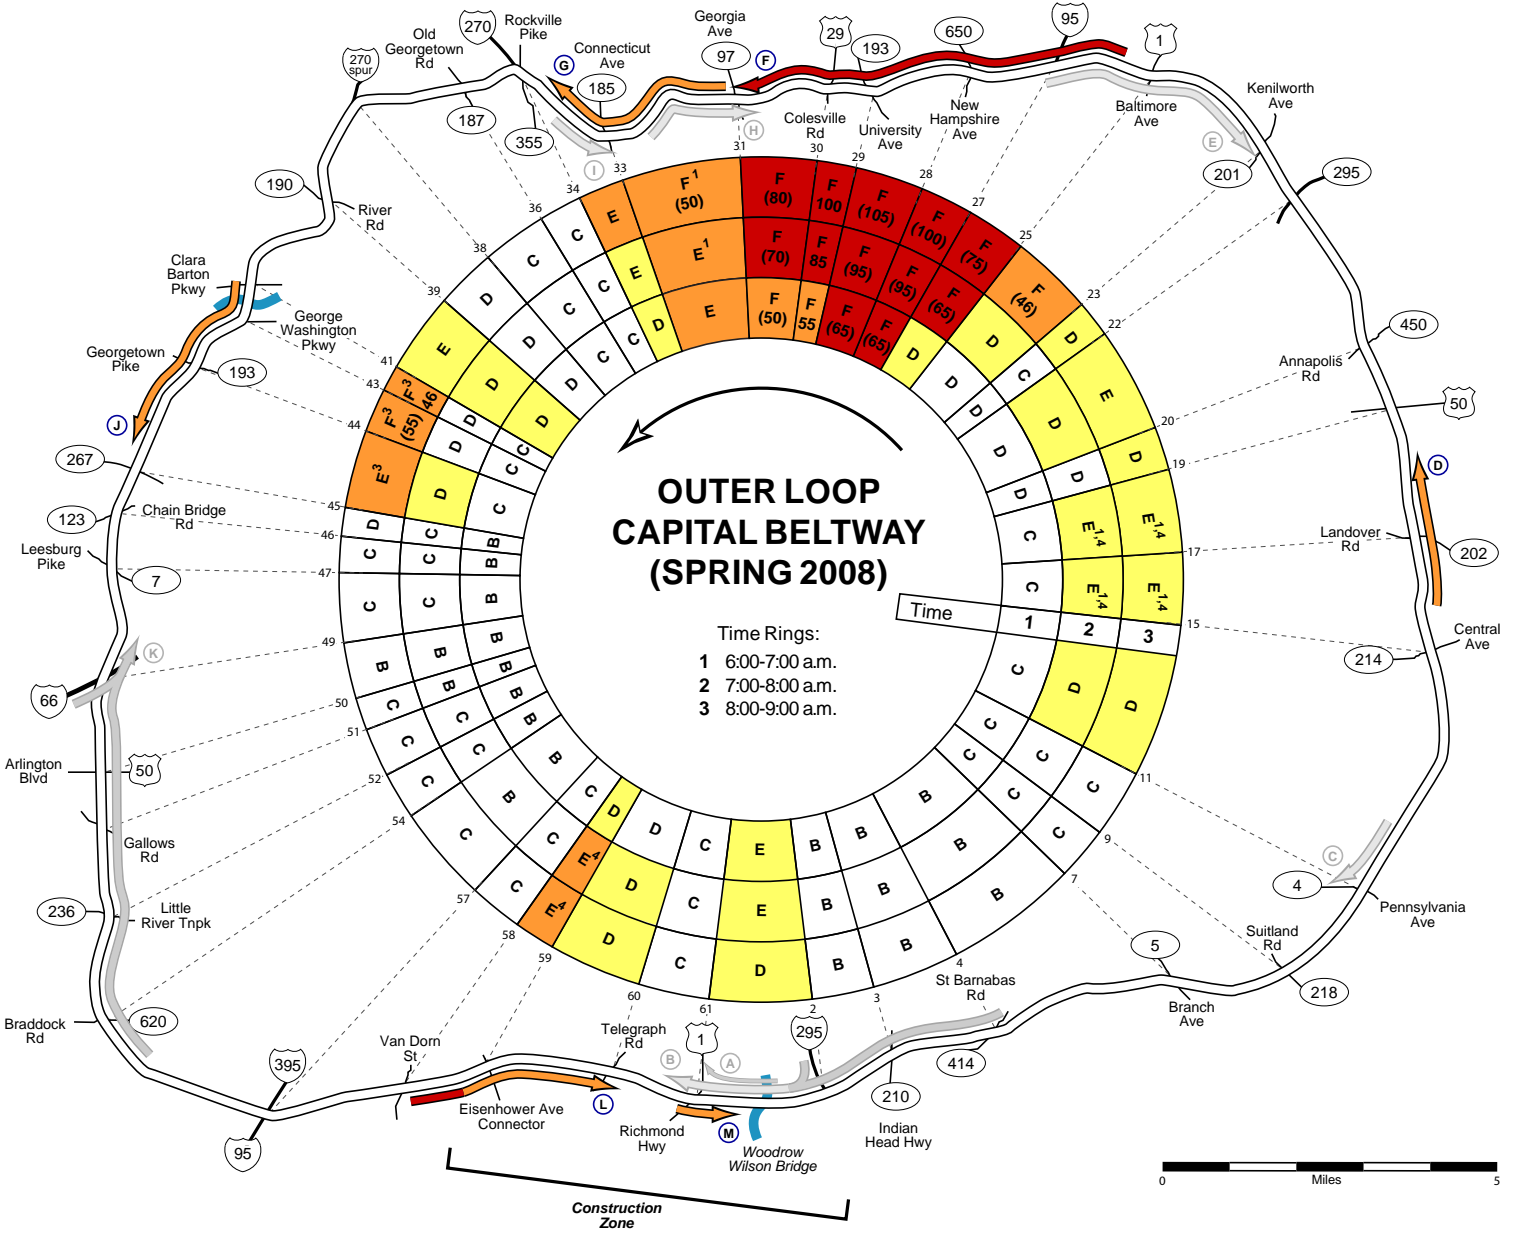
OUTER LOOP
CAPITAL BELTWAY
(SPRING 2008)

Time Rings:
1 6:00-7:00 a.m.
2 7:00-8:00 a.m.
3 8:00-9:00 a.m.

Time 1 2 3

270 Rockville Pike
Old Georgetown Rd
270 spur
Georgia Ave
97
Connecticut Ave
185
187
355
29
193
650
95
1
Colesville Rd
University Ave
New Hampshire Ave
Baltimore Ave
Kenilworth Ave
201
295
190
River Rd
Clara Barton Pkwy
George Washington Pkwy
Georgetown Pike
193
450
Annapolis Rd
50
267
123
Chain Bridge Rd
Leesburg Pike
7
Landover Rd
202
Central Ave
214
66
Arlington Blvd
50
Gallows Rd
236
Little River Tnpk
620
Braddock Rd
395
95
Van Dorn St
Eisenhower Ave Connector
Telegraph Rd
1
295
Richmond Hwy
Woodrow Wilson Bridge
210
Indian Head Hwy
414
St Barnabas Rd
5
Branch Ave
218
Suitland Rd
4
Pennsylvania Ave

A B C D E F G H I J K L M

31 30 29 28 27 25 23 22 20 19 17 15 11 9 7 4 3 2 61 60 59 58 57 54 52 51 50 49 47 46 45 44 43 41 39 38 36 34 33

F$^1$ (50) F (80) F 100 F (105) F (100) F (75) F (46)
E$^1$ F (70) F 85 F (95) F (95) F (65)
E F (50) F 55 F (65) F (65) D
E E E C C C D D D C C D D C
E D D F$^3$ 46 F$^3$ (55) E$^3$ D D C C C D
D D D C C C C C B B B B B B B
D E D D D E$^{1,4}$ E$^{1,4}$ C E$^{1,4}$ E$^{1,4}$ C D D C C C C C C
B B B B B E E D C C D D C B B C C E$^4$ D E$^4$ D C
B C C B B B B B C C C C B B C C B C C

Construction Zone
0 Miles 5